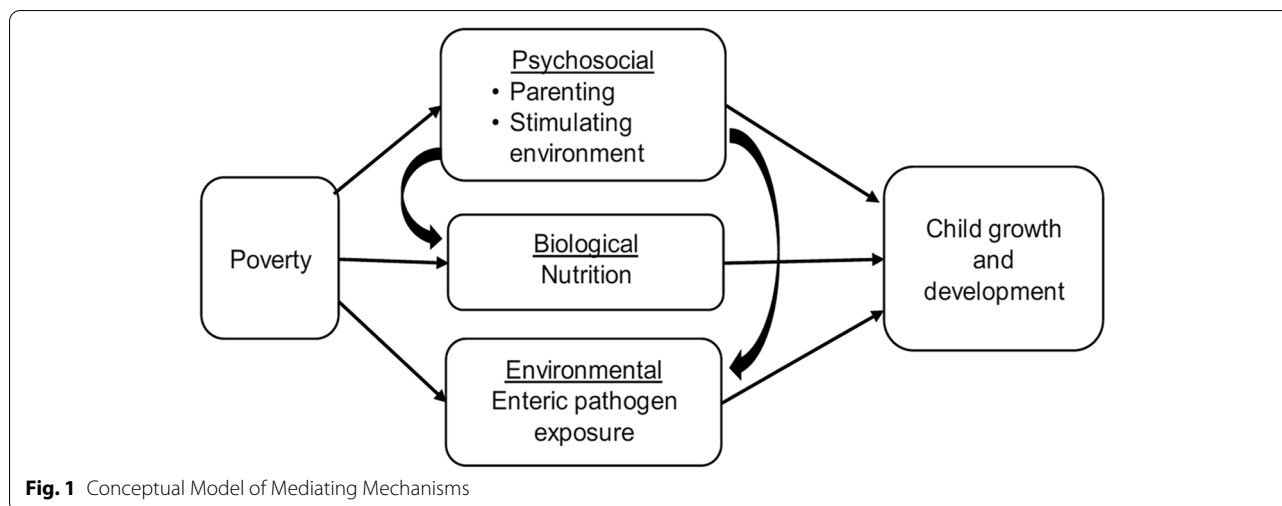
Psychosocial
• Parenting
• Stimulating environment

Poverty

Biological
Nutrition

Environmental
Enteric pathogen exposure

Child growth and development

**Fig. 1** Conceptual Model of Mediating Mechanisms